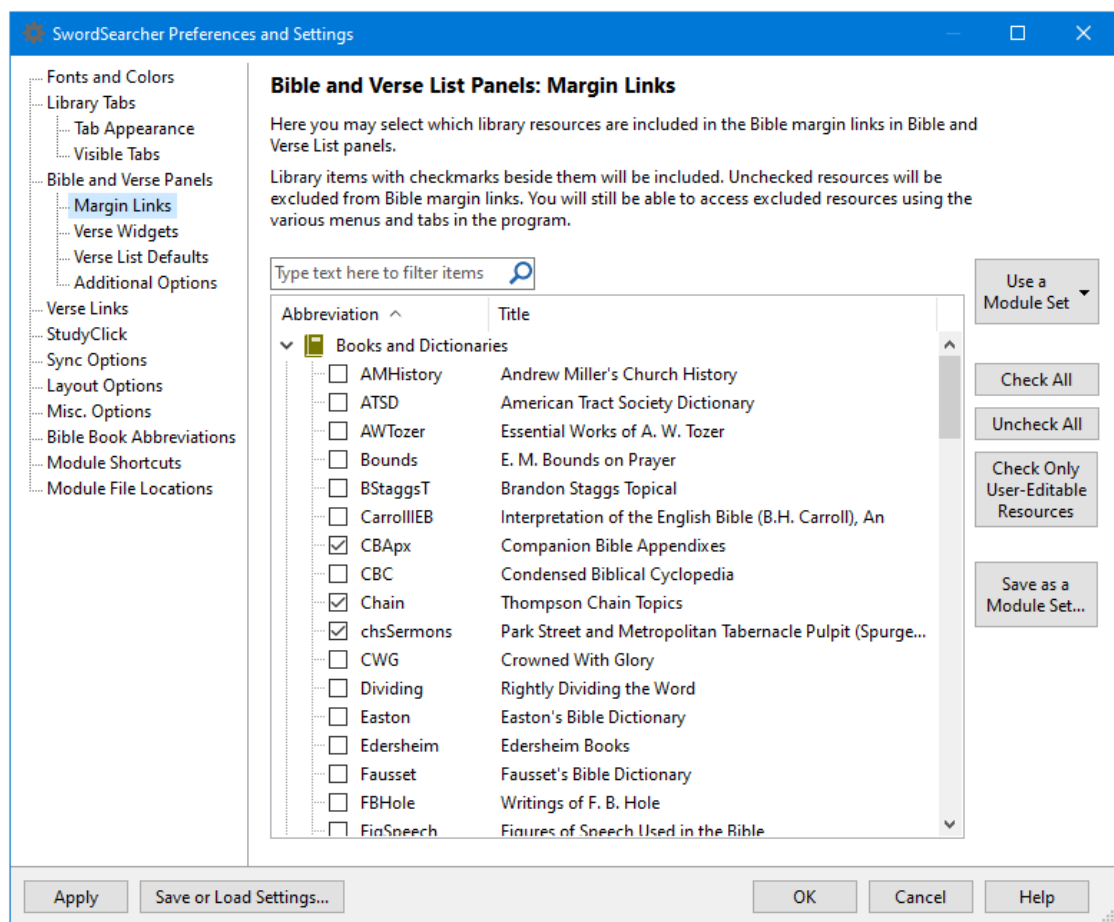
SwordSearcher Preferences and Settings

Fonts and Colors
Library Tabs
Tab Appearance
Visible Tabs
Bible and Verse Panels
Margin Links
Verse Widgets
Verse List Defaults
Additional Options
Verse Links
StudyClick
Sync Options
Layout Options
Misc. Options
Bible Book Abbreviations
Module Shortcuts
Module File Locations

Bible and Verse List Panels: Margin Links

Here you may select which library resources are included in the Bible margin links in Bible and Verse List panels.

Library items with checkmarks beside them will be included. Unchecked resources will be excluded from Bible margin links. You will still be able to access excluded resources using the various menus and tabs in the program.

Type text here to filter items

| Abbreviation | Title |
|---|---|
| Books and Dictionaries | |
| AMHistory | Andrew Miller's Church History |
| ATSD | American Tract Society Dictionary |
| AWTozer | Essential Works of A. W. Tozer |
| Bounds | E. M. Bounds on Prayer |
| BStaggsT | Brandon Staggs Topical |
| CarrollIEB | Interpretation of the English Bible (B.H. Carroll), An |
| CBApx | Companion Bible Appendixes |
| CBC | Condensed Biblical Cyclopedia |
| Chain | Thompson Chain Topics |
| chsSermons | Park Street and Metropolitan Tabernacle Pulpit (Spurge... |
| CWG | Crowned With Glory |
| Dividing | Rightly Dividing the Word |
| Easton | Easton's Bible Dictionary |
| Edersheim | Edersheim Books |
| Fausset | Fausset's Bible Dictionary |
| FBHole | Writings of F. B. Hole |
| FigSpeech | Figures of Speech Used in the Bible |

Use a Module Set
Check All
Uncheck All
Check Only User-Editable Resources
Save as a Module Set...

Apply
Save or Load Settings...
OK
Cancel
Help